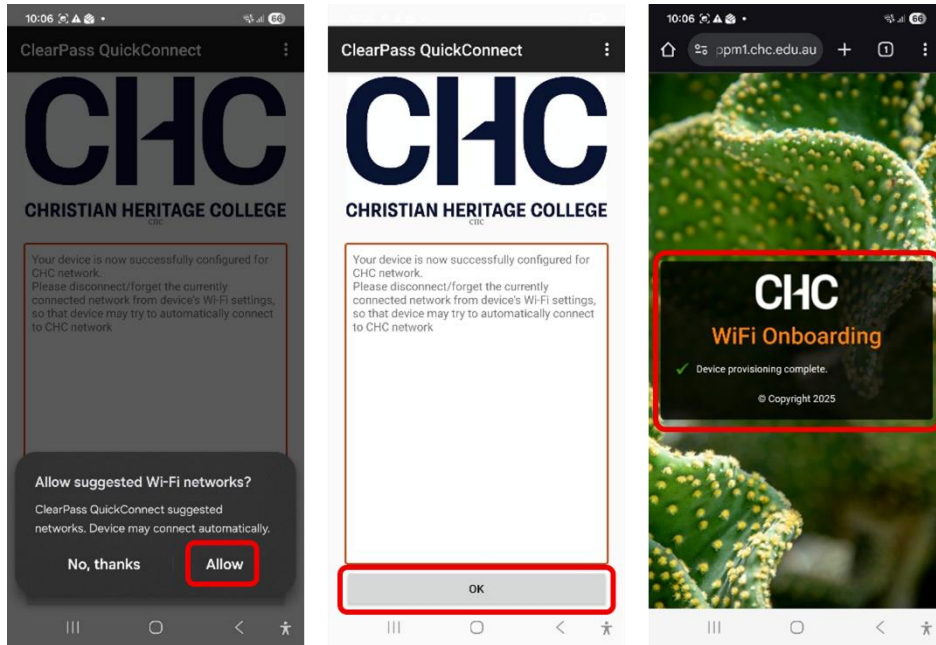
10:06 66

ClearPass QuickConnect

CHC

CHRISTIAN HERITAGE COLLEGE

Your device is now successfully configured for CHC network.
Please disconnect/forget the currently connected network from device's Wi-Fi settings, so that device may try to automatically connect to CHC network

Allow suggested Wi-Fi networks?

ClearPass QuickConnect suggested networks. Device may connect automatically.

No, thanks

Allow

ClearPass QuickConnect

CHC

CHRISTIAN HERITAGE COLLEGE

Your device is now successfully configured for CHC network.
Please disconnect/forget the currently connected network from device's Wi-Fi settings, so that device may try to automatically connect to CHC network

OK

10:06 66

ppm1.chc.edu.au

1

CHC

WiFi Onboarding

Device provisioning complete.

© Copyright 2025